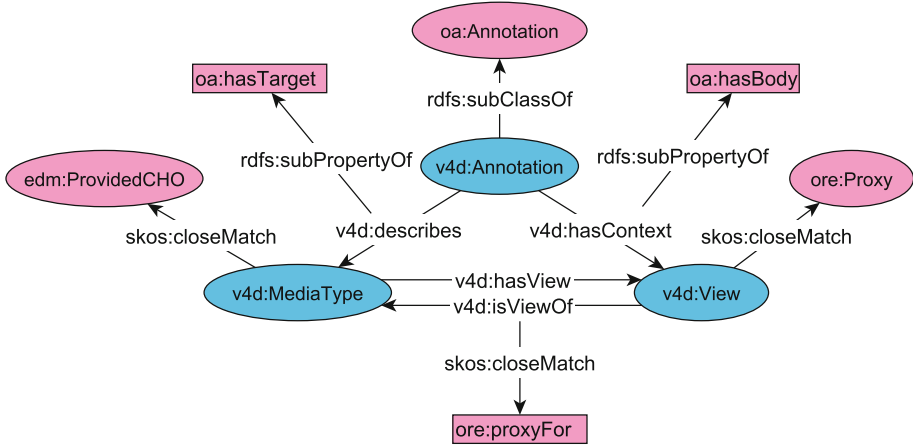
oa:Annotation

oa:hasTarget

oa:hasBody

rdfs:subClassOf

rdfs:subPropertyOf

v4d:Annotation

rdfs:subPropertyOf

edm:ProvidedCHO

ore:Proxy

skos:closeMatch

v4d:describes

v4d:hasContext

skos:closeMatch

v4d:MediaType

v4d:hasView

v4d:isViewOf

v4d:View

skos:closeMatch

ore:proxyFor